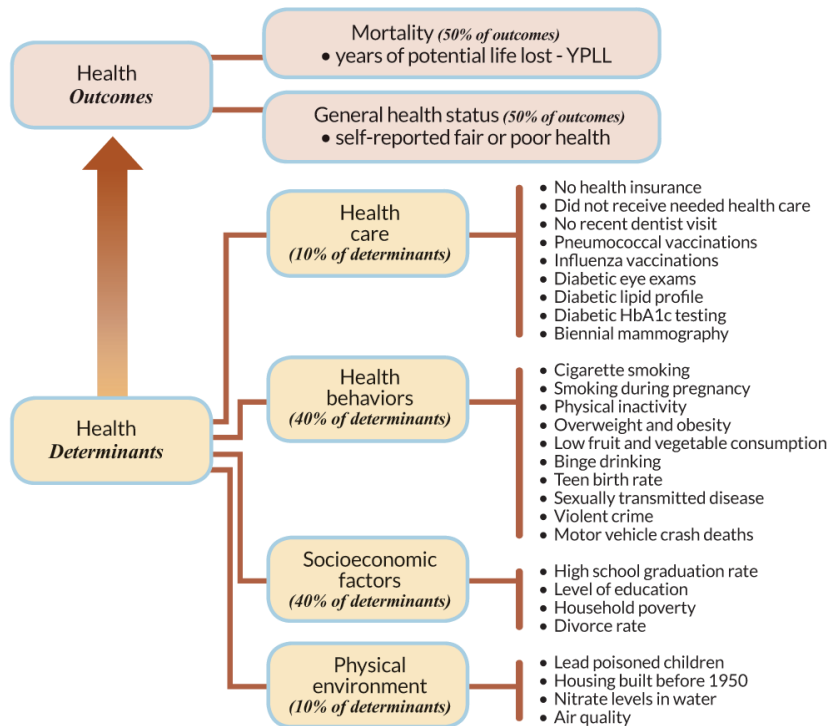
Health
*Outcomes*

Mortality *(50% of outcomes)*
• years of potential life lost - YPLL

General health status *(50% of outcomes)*
• self-reported fair or poor health

Health
*Determinants*

Health
care
*(10% of determinants)*

• No health insurance
• Did not receive needed health care
• No recent dentist visit
• Pneumococcal vaccinations
• Influenza vaccinations
• Diabetic eye exams
• Diabetic lipid profile
• Diabetic HbA1c testing
• Biennial mammography

Health
behaviors
*(40% of determinants)*

• Cigarette smoking
• Smoking during pregnancy
• Physical inactivity
• Overweight and obesity
• Low fruit and vegetable consumption
• Binge drinking
• Teen birth rate
• Sexually transmitted disease
• Violent crime
• Motor vehicle crash deaths

Socioeconomic
factors
*(40% of determinants)*

• High school graduation rate
• Level of education
• Household poverty
• Divorce rate

Physical
environment
*(10% of determinants)*

• Lead poisoned children
• Housing built before 1950
• Nitrate levels in water
• Air quality